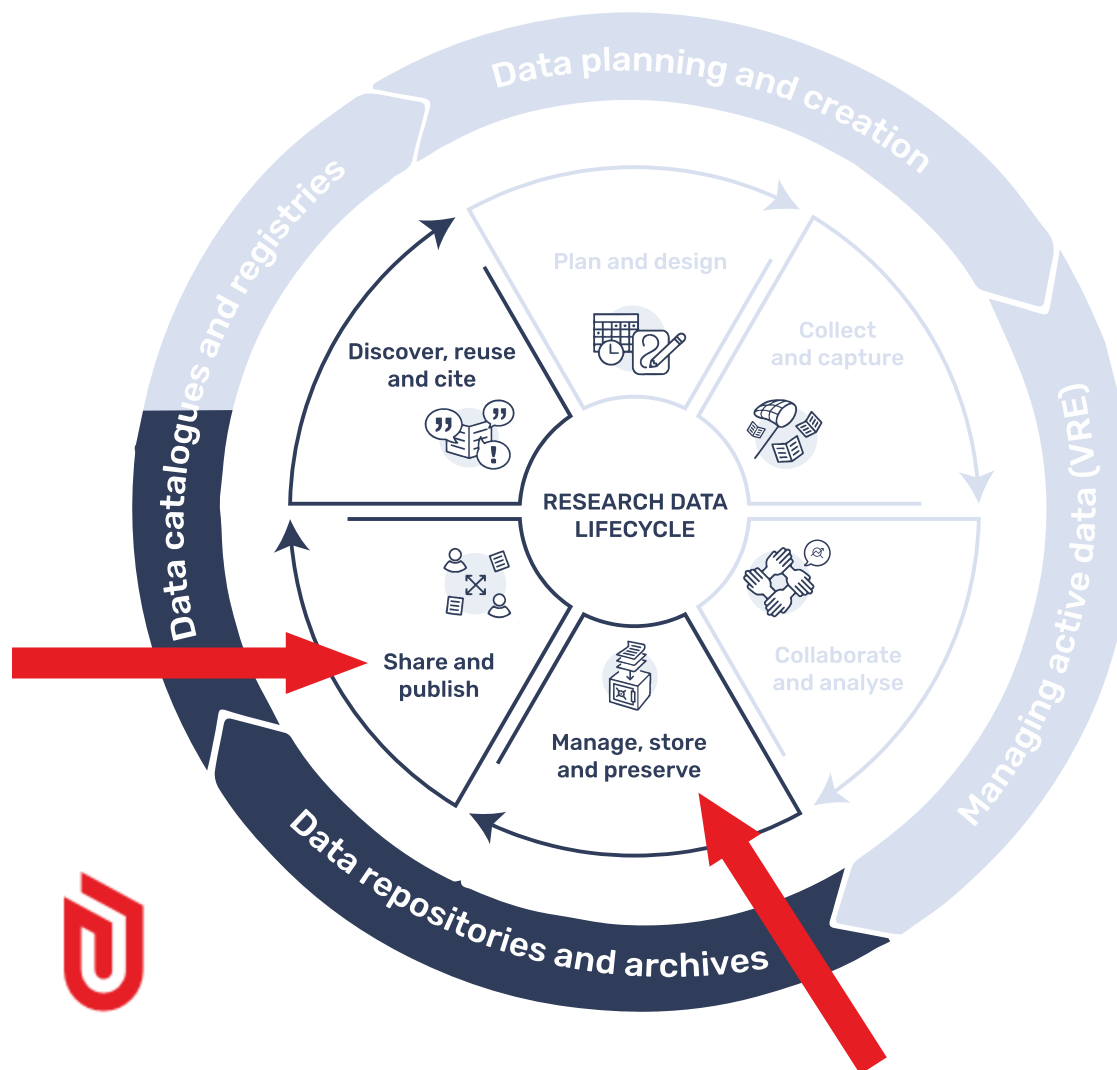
Data planning and creation

Managing active data (VRE)

Data repositories and archives

Data catalogues and registries

RESEARCH DATA LIFECYCLE

Plan and design

Collect and capture

Collaborate and analyse

Manage, store and preserve

Share and publish

Discover, reuse and cite